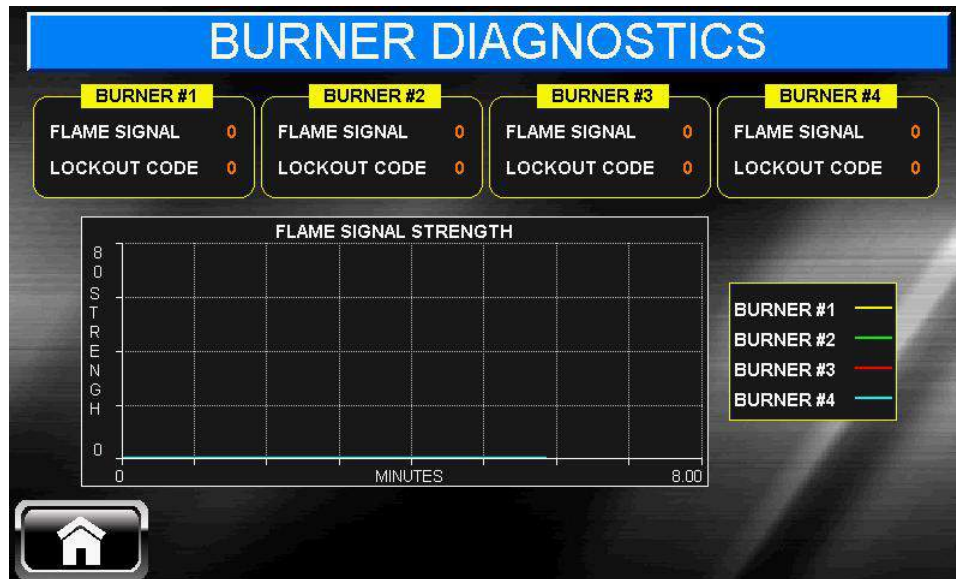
BURNER DIAGNOSTICS

BURNER #1
FLAME SIGNAL 0
LOCKOUT CODE 0

BURNER #2
FLAME SIGNAL 0
LOCKOUT CODE 0

BURNER #3
FLAME SIGNAL 0
LOCKOUT CODE 0

BURNER #4
FLAME SIGNAL 0
LOCKOUT CODE 0

FLAME SIGNAL STRENGTH

80
STRENGH
0
0
MINUTES
8.00

BURNER #1
BURNER #2
BURNER #3
BURNER #4